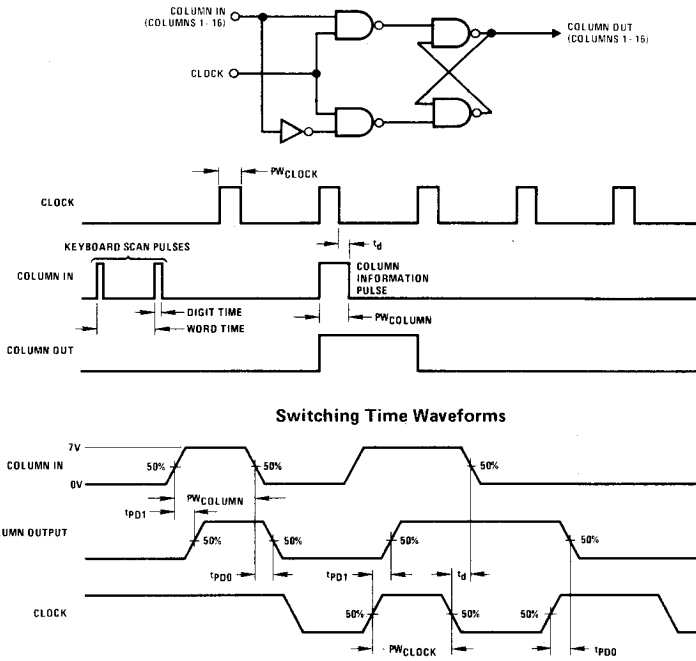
COLUMN IN (COLUMNS 1-16)

CLOCK

COLUMN OUT (COLUMNS 1-16)

$PW_{CLOCK}$

CLOCK

$t_d$

KEYBOARD SCAN PULSES

COLUMN IN

COLUMN INFORMATION PULSE

DIGIT TIME

WORD TIME

$PW_{COLUMN}$

COLUMN OUT

Switching Time Waveforms

7V

COLUMN IN

0V

50%

50%

50%

$t_{PD1}$

$PW_{COLUMN}$

UMN OUTPUT

50%

50%

50%

50%

$t_{PD0}$

$t_{PD1}$

$t_d$

CLOCK

50%

50%

50%

$PW_{CLOCK}$

$t_{PD0}$